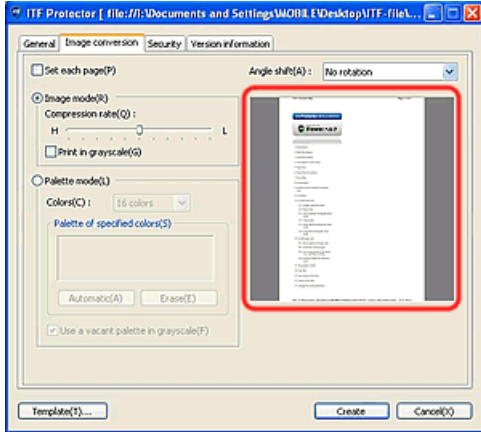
ITF Protector [ file://I:\Documents and Settings\MOBILE\Desktop\ITF-file\...

General | Image conversion | Security | Version information

Set each page(P)

Angle shift(A) : No rotation

Image mode(R)

Compression rate(Q) :

H L

Print in grayscale(G)

Palette mode(L)

Colors(C) : 16 colors

Palette of specified colors(S)

Automatic(A) Erase(E)

Use a vacant palette in grayscale(F)

Template(T)...

Create Cancel(X)